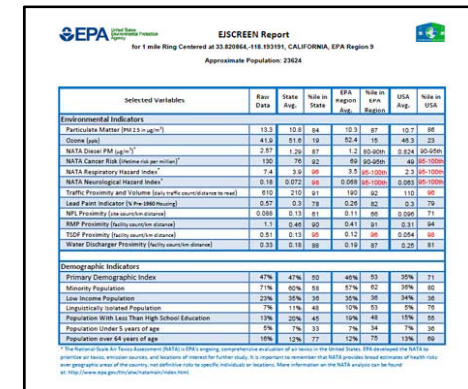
EPA United States Environmental Protection Agency

EJSCREEN Report
for 1 mile Ring Centered at 33.820864,-118.193191, CALIFORNIA, EPA Region 9
Approximate Population: 23624

| Selected Variables | Raw Data | State Avg. | %ile in State | EPA Region Avg. | %ile in EPA Region | USA Avg. | %ile in USA |
|---|---|---|---|---|---|---|---|
| **Environmental Indicators** | | | | | | | |
| Particulate Matter (PM 2.5 in µg/m³) | 13.3 | 10.8 | 84 | 10.3 | 87 | 10.7 | 86 |
| Ozone (ppb) | 41.9 | 51.6 | 19 | 52.4 | 15 | 46.3 | 23 |
| NATA Diesel PM (µg/m³)* | 2.87 | 1.29 | 87 | 1.2 | 80-90th | 0.824 | 90-95th |
| NATA Cancer Risk (lifetime risk per million)* | 130 | 76 | 92 | 69 | 90-95th | 49 | 95-100th |
| NATA Respiratory Hazard Index* | 7.4 | 3.9 | 95 | 3.5 | 95-100th | 2.3 | 95-100th |
| NATA Neurological Hazard Index* | 0.18 | 0.072 | 96 | 0.068 | 95-100th | 0.063 | 95-100th |
| Traffic Proximity and Volume (daily traffic count/distance to road) | 610 | 210 | 91 | 190 | 92 | 110 | 96 |
| Lead Paint Indicator (% Pre-1960 Housing) | 0.57 | 0.3 | 78 | 0.26 | 82 | 0.3 | 79 |
| NPL Proximity (site count/km distance) | 0.086 | 0.13 | 61 | 0.11 | 66 | 0.096 | 71 |
| RMP Proximity (facility count/km distance) | 1.1 | 0.46 | 90 | 0.41 | 91 | 0.31 | 94 |
| TSDF Proximity (facility count/km distance) | 0.51 | 0.13 | 95 | 0.12 | 96 | 0.054 | 98 |
| Water Discharger Proximity (facility count/km distance) | 0.33 | 0.18 | 88 | 0.19 | 87 | 0.25 | 81 |
| **Demographic Indicators** | | | | | | | |
| Primary Demographic Index | 47% | 47% | 50 | 46% | 53 | 35% | 71 |
| Minority Population | 71% | 60% | 58 | 57% | 62 | 36% | 80 |
| Low Income Population | 23% | 35% | 36 | 35% | 36 | 34% | 36 |
| Linguistically Isolated Population | 7% | 11% | 48 | 10% | 53 | 5% | 76 |
| Population With Less Than High School Education | 13% | 20% | 45 | 19% | 48 | 15% | 55 |
| Population Under 5 years of age | 5% | 7% | 33 | 7% | 34 | 7% | 36 |
| Population over 64 years of age | 16% | 12% | 77 | 12% | 75 | 13% | 69 |

* The National-Scale Air Toxics Assessment (NATA) is EPA's ongoing, comprehensive evaluation of air toxics in the United States. EPA developed the NATA to prioritize air toxics, emission sources, and locations of interest for further study. It is important to remember that NATA provides broad estimates of health risks over geographic areas of the country, not definitive risks to specific individuals or locations. More information on the NATA analysis can be found at: http://www.epa.gov/ttn/atw/natamain/index.html